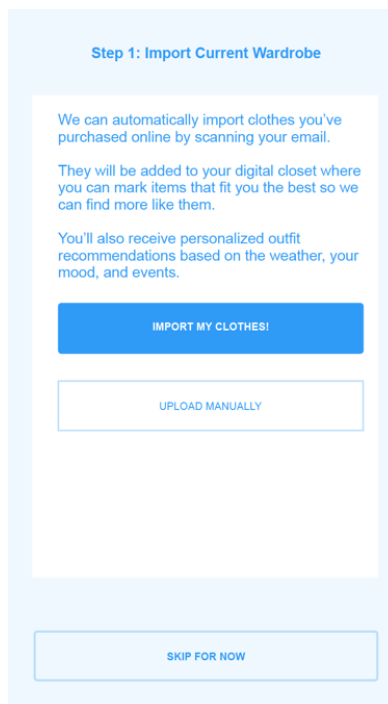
Step 1: Import Current Wardrobe

We can automatically import clothes you've purchased online by scanning your email.

They will be added to your digital closet where you can mark items that fit you the best so we can find more like them.

You'll also receive personalized outfit recommendations based on the weather, your mood, and events.

IMPORT MY CLOTHES!

UPLOAD MANUALLY

SKIP FOR NOW